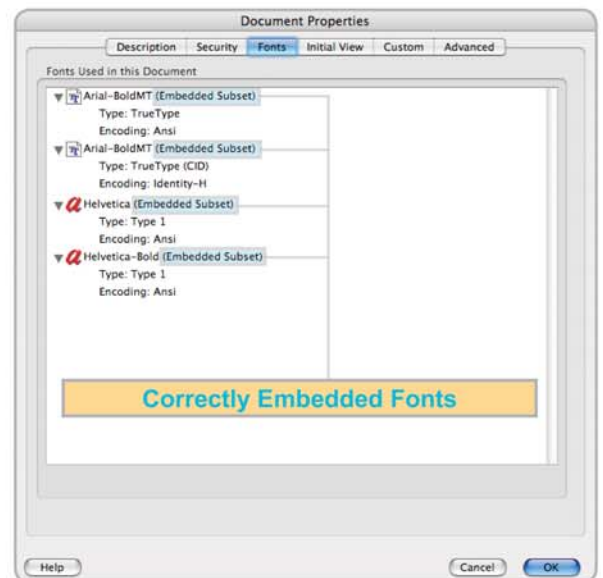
Document Properties

Description | Security | Fonts | Initial View | Custom | Advanced

Fonts Used in this Document

Arial-BoldMT (Embedded Subset)
Type: TrueType
Encoding: Ansi
Arial-BoldMT (Embedded Subset)
Type: TrueType (CID)
Encoding: Identity-H
Helvetica (Embedded Subset)
Type: Type 1
Encoding: Ansi
Helvetica-Bold (Embedded Subset)
Type: Type 1
Encoding: Ansi

Correctly Embedded Fonts

Help

Cancel

OK